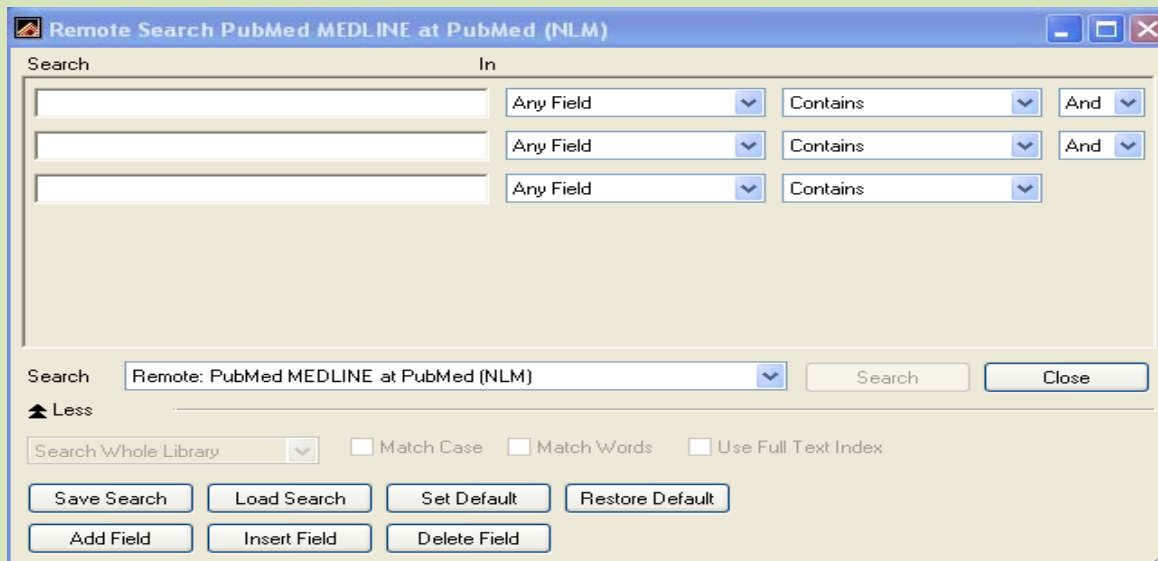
Remote Search PubMed MEDLINE at PubMed (NLM)

Search

In

Any Field

Contains

And

Any Field

Contains

And

Any Field

Contains

Search

Remote: PubMed MEDLINE at PubMed (NLM)

Search

Close

Less

Search Whole Library

Match Case

Match Words

Use Full Text Index

Save Search

Load Search

Set Default

Restore Default

Add Field

Insert Field

Delete Field